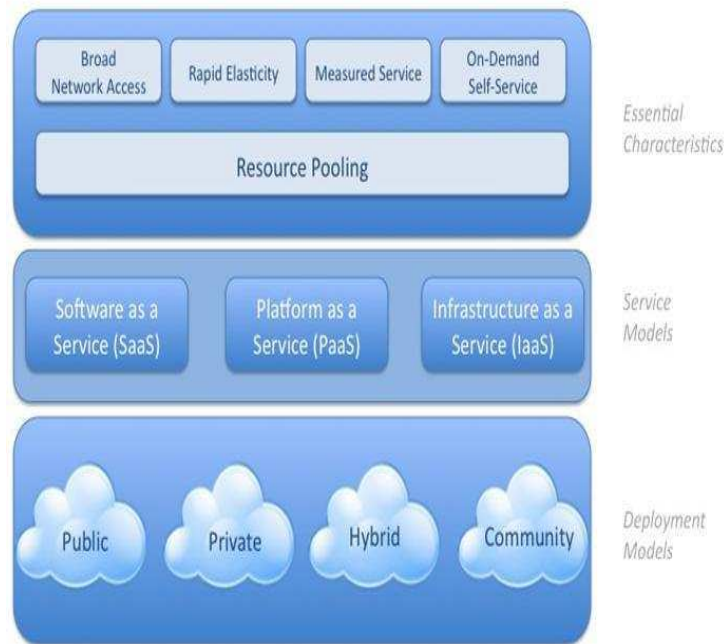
Broad Network Access

Rapid Elasticity

Measured Service

On-Demand Self-Service

Resource Pooling

Essential Characteristics

Software as a Service (SaaS)

Platform as a Service (PaaS)

Infrastructure as a Service (IaaS)

Service Models

Public

Private

Hybrid

Community

Deployment Models